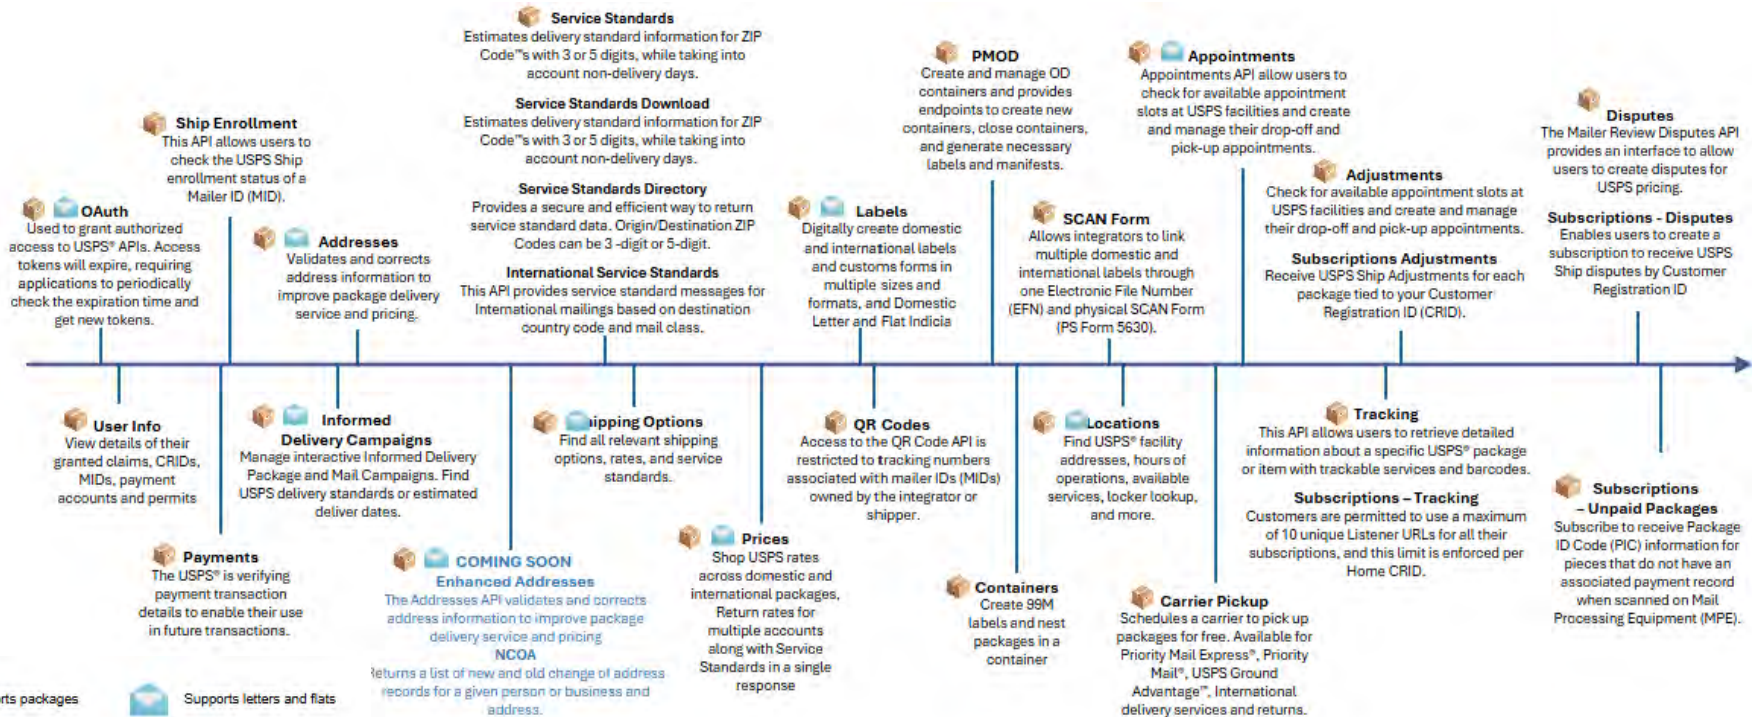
Service Standards
Estimates delivery standard information for ZIP Code™s with 3 or 5 digits, while taking into account non-delivery days.

Service Standards Download
Estimates delivery standard information for ZIP Code™s with 3 or 5 digits, while taking into account non-delivery days.

Service Standards Directory
Provides a secure and efficient way to return service standard data. Origin/Destination ZIP Codes can be 3 -digit or 5-digit.

International Service Standards
This API provides service standard messages for International mailings based on destination country code and mail class.

PMOD
Create and manage OD containers and provides endpoints to create new containers, close containers, and generate necessary labels and manifests.

Appointments
Appointments API allow users to check for available appointment slots at USPS facilities and create and manage their drop-off and pick-up appointments.

Disputes
The Mailer Review Disputes API provides an interface to allow users to create disputes for USPS pricing.

Ship Enrollment
This API allows users to check the USPS Ship enrollment status of a Mailer ID (MID).

OAuth
Used to grant authorized access to USPS® APIs. Access tokens will expire, requiring applications to periodically check the expiration time and get new tokens.

Addresses
Validates and corrects address information to improve package delivery service and pricing.

Labels
Digitally create domestic and international labels and customs forms in multiple sizes and formats, and Domestic Letter and Flat Indicia

SCAN Form
Allows integrators to link multiple domestic and international labels through one Electronic File Number (EFN) and physical SCAN Form (PS Form 5630).

Adjustments
Check for available appointment slots at USPS facilities and create and manage their drop-off and pick-up appointments.

Subscriptions Adjustments
Receive USPS Ship Adjustments for each package tied to your Customer Registration ID (CRID).

Subscriptions - Disputes
Enables users to create a subscription to receive USPS Ship disputes by Customer Registration ID

User Info
View details of their granted claims, CRIDs, MIDs, payment accounts and permits

Informed Delivery Campaigns
Manage interactive Informed Delivery Package and Mail Campaigns. Find USPS delivery standards or estimated deliver dates.

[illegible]ipping Options
Find all relevant shipping options, rates, and service standards.

QR Codes
Access to the QR Code API is restricted to tracking numbers associated with mailer IDs (MIDs) owned by the integrator or shipper.

Locations
Find USPS® facility addresses, hours of operations, available services, locker lookup, and more.

Tracking
This API allows users to retrieve detailed information about a specific USPS® package or item with trackable services and barcodes.

Subscriptions – Tracking
Customers are permitted to use a maximum of 10 unique Listener URLs for all their subscriptions, and this limit is enforced per Home CRID.

Subscriptions – Unpaid Packages
Subscribe to receive Package ID Code (PIC) information for pieces that do not have an associated payment record when scanned on Mail Processing Equipment (MPE).

Payments
The USPS® is verifying payment transaction details to enable their use in future transactions.

COMING SOON
Enhanced Addresses
The Addresses API validates and corrects address information to improve package delivery service and pricing
NCOA
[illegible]eturns a list of new and old change of address records for a given person or business and address.

Prices
Shop USPS rates across domestic and international packages. Return rates for multiple accounts along with Service Standards in a single response

Containers
Create 99M labels and nest packages in a container

Carrier Pickup
Schedules a carrier to pick up packages for free. Available for Priority Mail Express®, Priority Mail®, USPS Ground Advantage™, International delivery services and returns.

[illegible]rts packages
Supports letters and flats